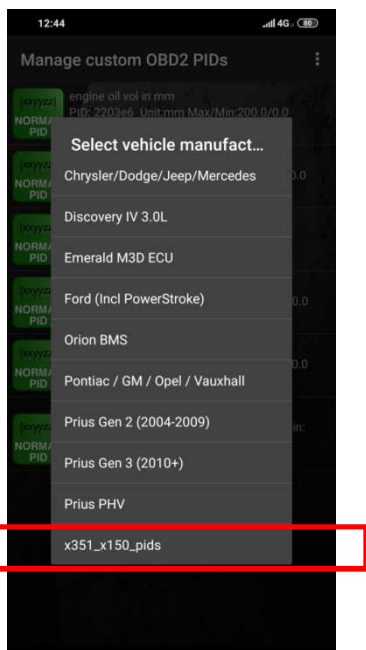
12:44 4G 80

Manage custom OBD2 PIDs

[xxyyzz] NORMAL PID engine oil vol in mm PID: 2203e6 Unit:mm Max/Min:200.0/0.0

Select vehicle manufact...

Chrysler/Dodge/Jeep/Mercedes

Discovery IV 3.0L

Emerald M3D ECU

Ford (Incl PowerStroke)

Orion BMS

Pontiac / GM / Opel / Vauxhall

Prius Gen 2 (2004-2009)

Prius Gen 3 (2010+)

Prius PHV

x351_x150_pids